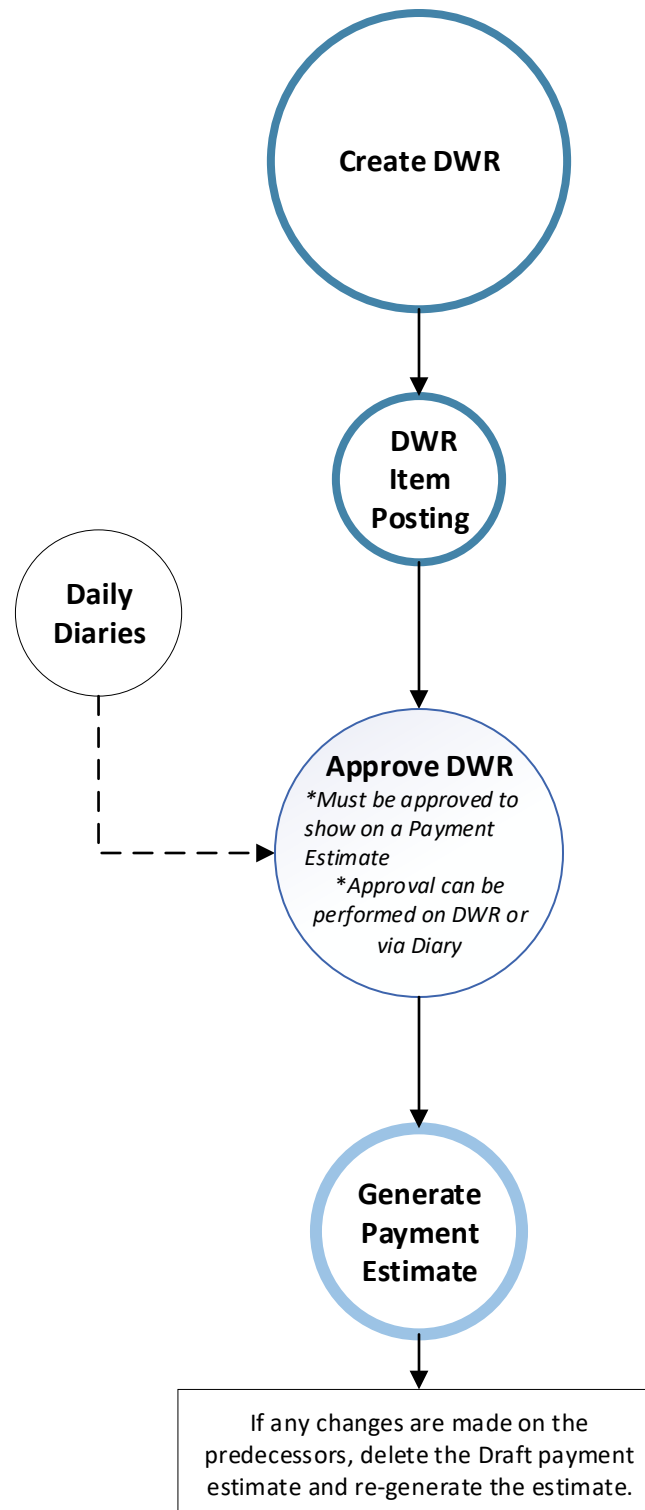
Create DWR

DWR Item Posting

Daily Diaries

Approve DWR
*Must be approved to show on a Payment Estimate
*Approval can be performed on DWR or via Diary

Generate Payment Estimate

If any changes are made on the predecessors, delete the Draft payment estimate and re-generate the estimate.